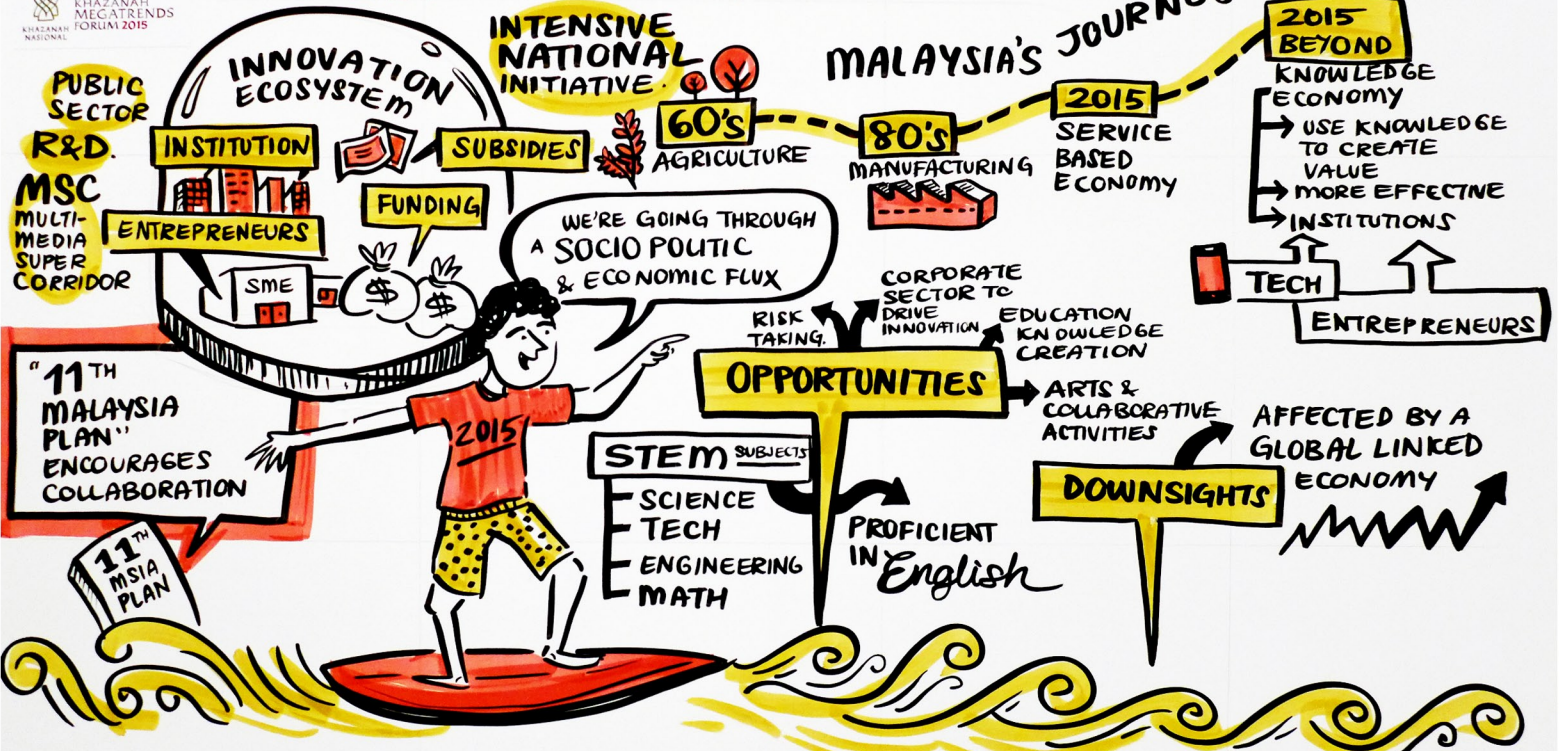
KHAZANAH NASIONAL
KHAZANAH MEGATRENDS FORUM 2015

PUBLIC SECTOR R&D.
MSC MULTI-MEDIA SUPER CORRIDOR

INNOVATION ECOSYSTEM
INSTITUTION
SUBSIDIES
FUNDING
ENTREPRENEURS
SME

INTENSIVE NATIONAL INITIATIVE.

MALAYSIA'S JOURN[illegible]
60's AGRICULTURE
80's MANUFACTURING
2015 SERVICE BASED ECONOMY
2015 BEYOND
KNOWLEDGE ECONOMY
→ USE KNOWLEDGE TO CREATE VALUE
→ MORE EFFECTIVE
→ INSTITUTIONS
TECH
ENTREPRENEURS

WE'RE GOING THROUGH A SOCIO POLITIC & ECONOMIC FLUX

"11TH MALAYSIA PLAN" ENCOURAGES COLLABORATION
11TH MSIA PLAN

2015

RISK TAKING.
CORPORATE SECTOR TO DRIVE INNOVATION
EDUCATION KNOWLEDGE CREATION
OPPORTUNITIES
ARTS & COLLABORATIVE ACTIVITIES

STEM SUBJECTS
SCIENCE
TECH
ENGINEERING
MATH
PROFICIENT IN English

DOWNSIGHTS
AFFECTED BY A GLOBAL LINKED ECONOMY